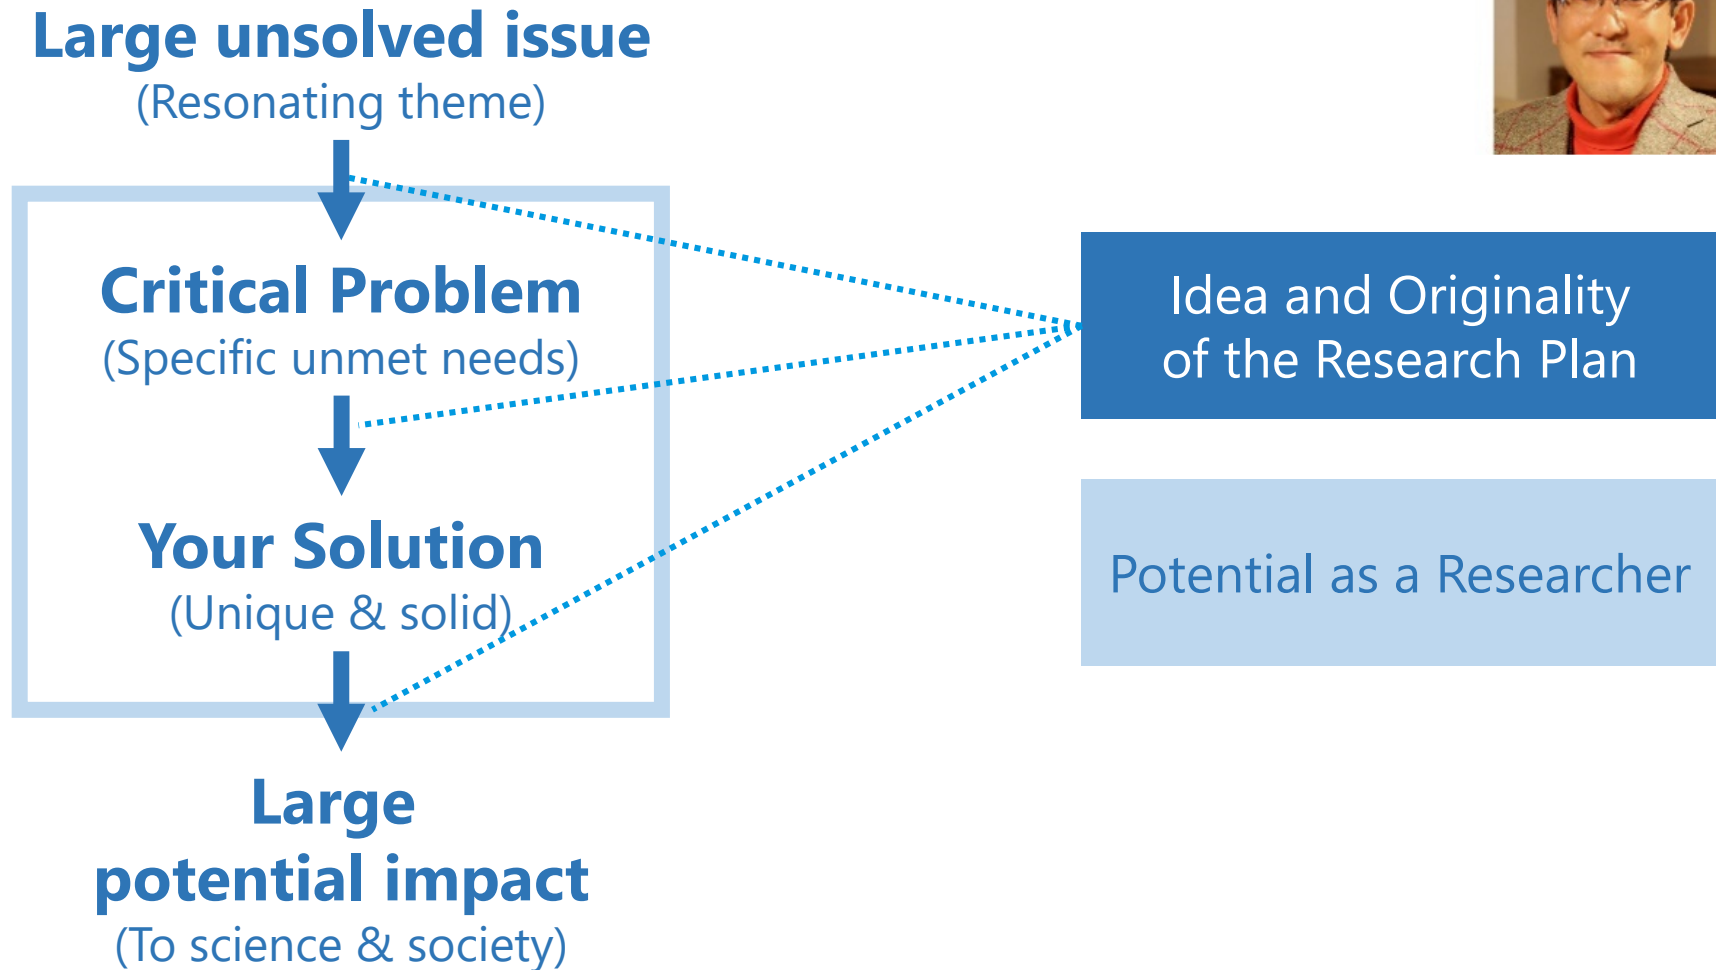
Large unsolved issue
(Resonating theme)

Critical Problem
(Specific unmet needs)

Your Solution
(Unique & solid)

Large potential impact
(To science & society)

Idea and Originality of the Research Plan

Potential as a Researcher